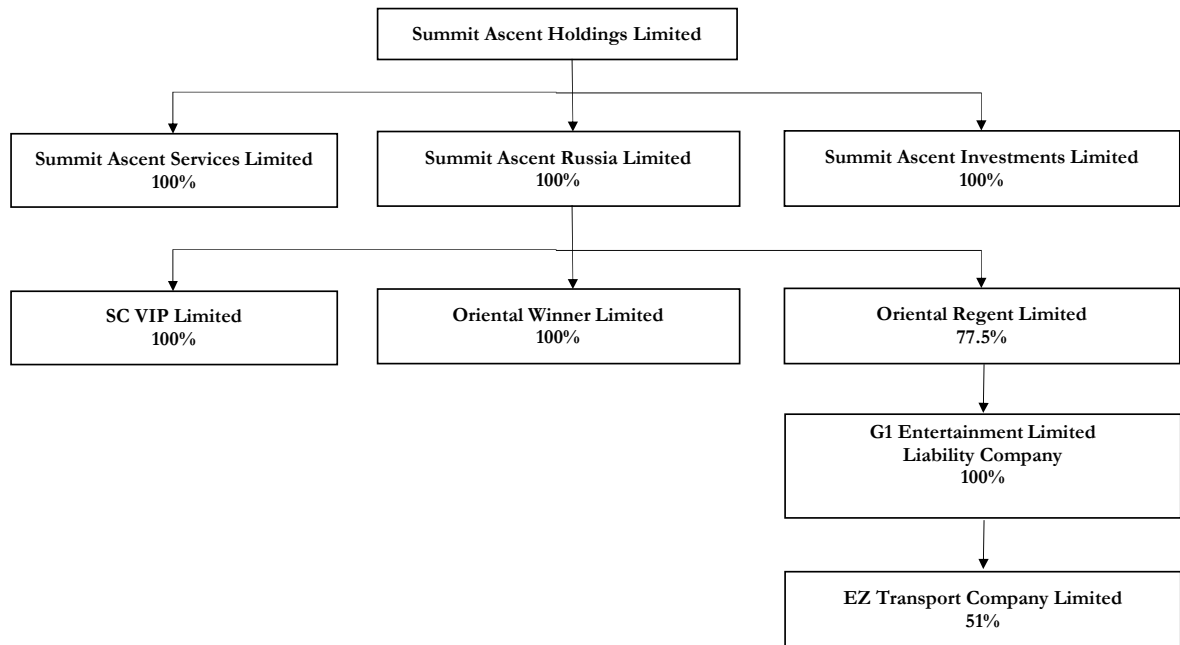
Summit Ascent Holdings Limited

Summit Ascent Services Limited
100%

Summit Ascent Russia Limited
100%

Summit Ascent Investments Limited
100%

SC VIP Limited
100%

Oriental Winner Limited
100%

Oriental Regent Limited
77.5%

G1 Entertainment Limited Liability Company
100%

EZ Transport Company Limited
51%